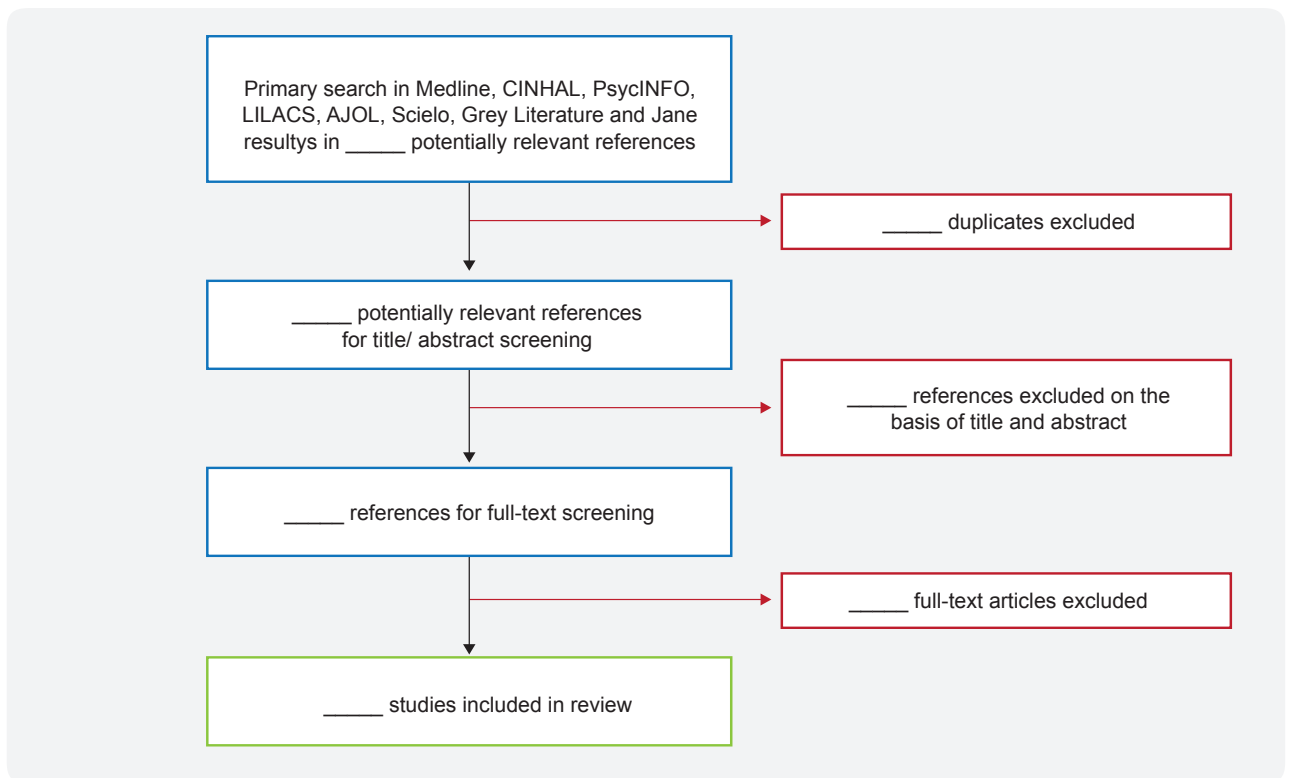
Primary search in Medline, CINHAL, PsycINFO, LILACS, AJOL, Scielo, Grey Literature and Jane resultys in _____ potentially relevant references

_____ duplicates excluded

_____ potentially relevant references for title/ abstract screening

_____ references excluded on the basis of title and abstract

_____ references for full-text screening

_____ full-text articles excluded

_____ studies included in review